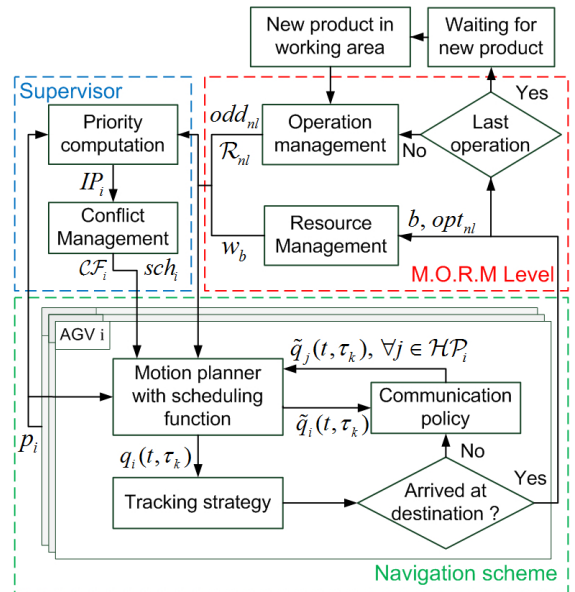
New product in working area

Waiting for new product

Supervisor

Yes

Priority computation

$odd_{nl}$

Operation management

$\mathcal{R}_{nl}$

No

Last operation

$IP_i$

Conflict Management

Resource Management

$b$, $opt_{nl}$

$w_b$

$\mathcal{CF}_i$

$sch_i$

M.O.R.M Level

AGV i

$\tilde{q}_j(t,\tau_k)$, $\forall j \in \mathcal{HP}_i$

Motion planner with scheduling function

Communication policy

$\tilde{q}_i(t,\tau_k)$

$p_i$

$q_i(t,\tau_k)$

No

Yes

Tracking strategy

Arrived at destination ?

Navigation scheme